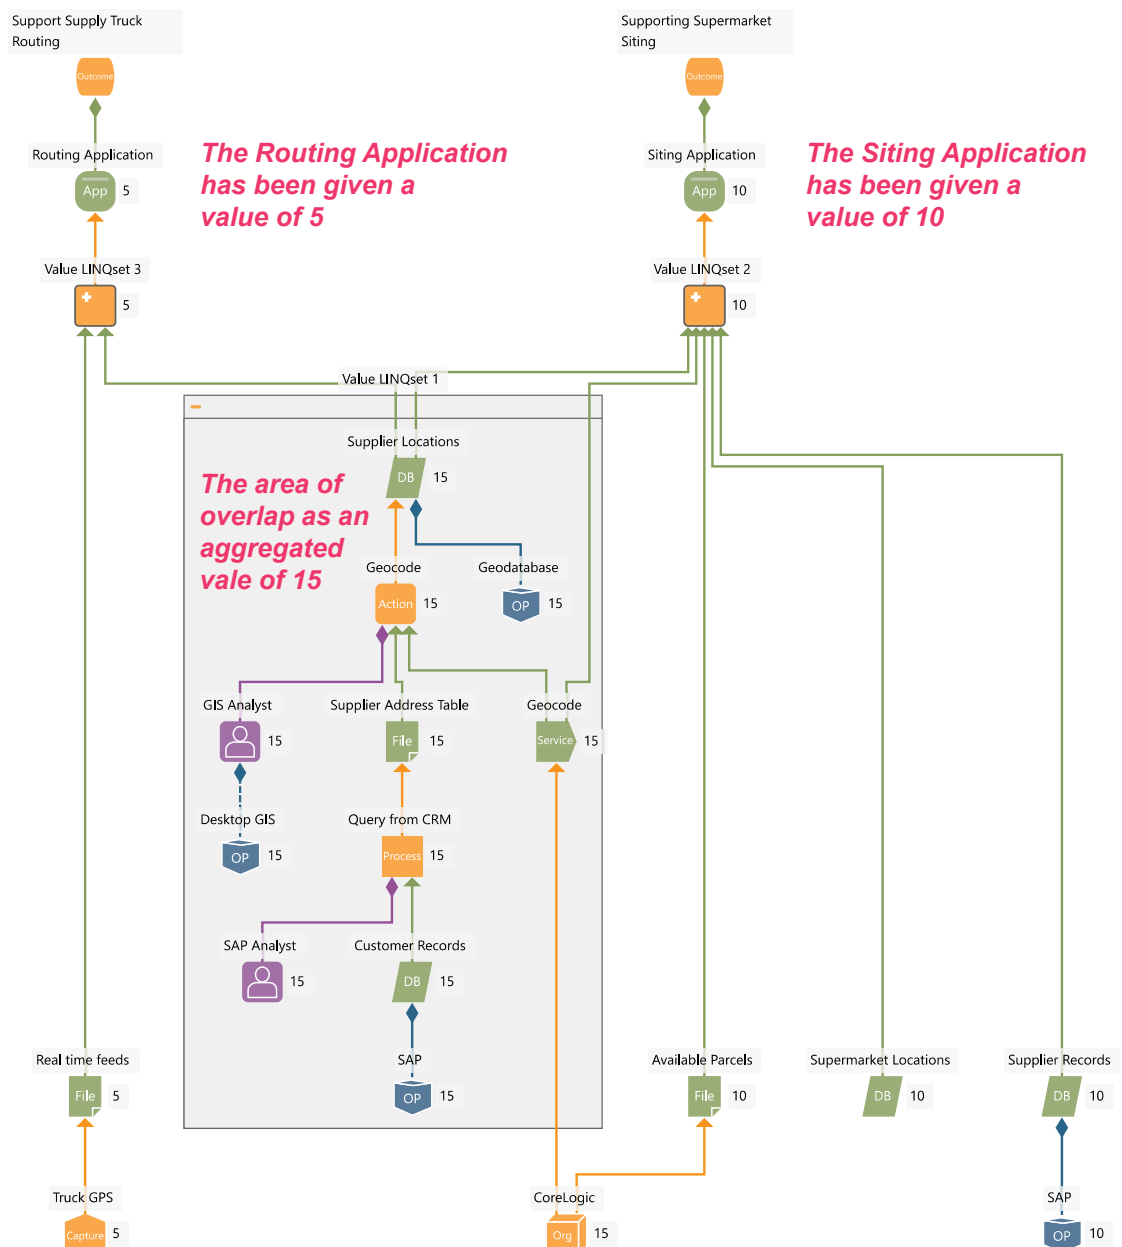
Support Supply Truck Routing

Outcome

Routing Application

App 5

Value LINQset 3

5

The Routing Application has been given a value of 5

Supporting Supermarket Siting

Outcome

Siting Application

App 10

Value LINQset 2

10

The Siting Application has been given a value of 10

Value LINQset 1

Supplier Locations

DB 15

The area of overlap as an aggregated vale of 15

Geocode

Action 15

Geodatabase

OP 15

GIS Analyst

15

Supplier Address Table

File 15

Geocode

Service 15

Desktop GIS

OP 15

Query from CRM

Process 15

SAP Analyst

15

Customer Records

DB 15

SAP

OP 15

Real time feeds

File 5

Truck GPS

Capture 5

CoreLogic

Org 15

Available Parcels

File 10

Supermarket Locations

DB 10

Supplier Records

DB 10

SAP

OP 10